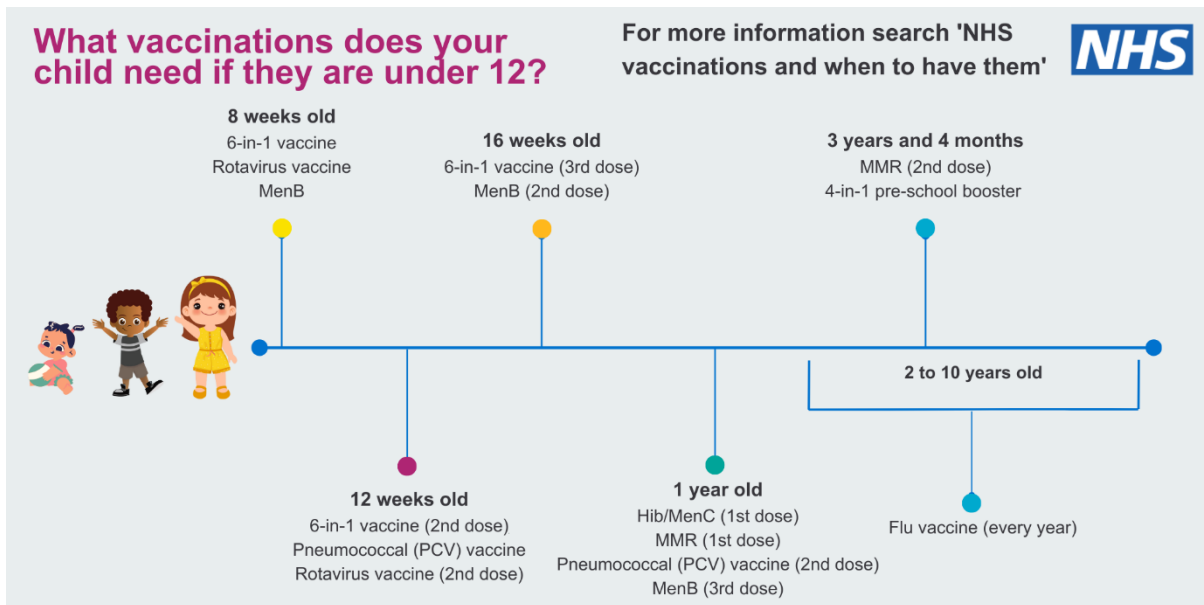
What vaccinations does your child need if they are under 12?

For more information search 'NHS vaccinations and when to have them'

NHS

8 weeks old
6-in-1 vaccine
Rotavirus vaccine
MenB

16 weeks old
6-in-1 vaccine (3rd dose)
MenB (2nd dose)

3 years and 4 months
MMR (2nd dose)
4-in-1 pre-school booster

2 to 10 years old

12 weeks old
6-in-1 vaccine (2nd dose)
Pneumococcal (PCV) vaccine
Rotavirus vaccine (2nd dose)

1 year old
Hib/MenC (1st dose)
MMR (1st dose)
Pneumococcal (PCV) vaccine (2nd dose)
MenB (3rd dose)

Flu vaccine (every year)